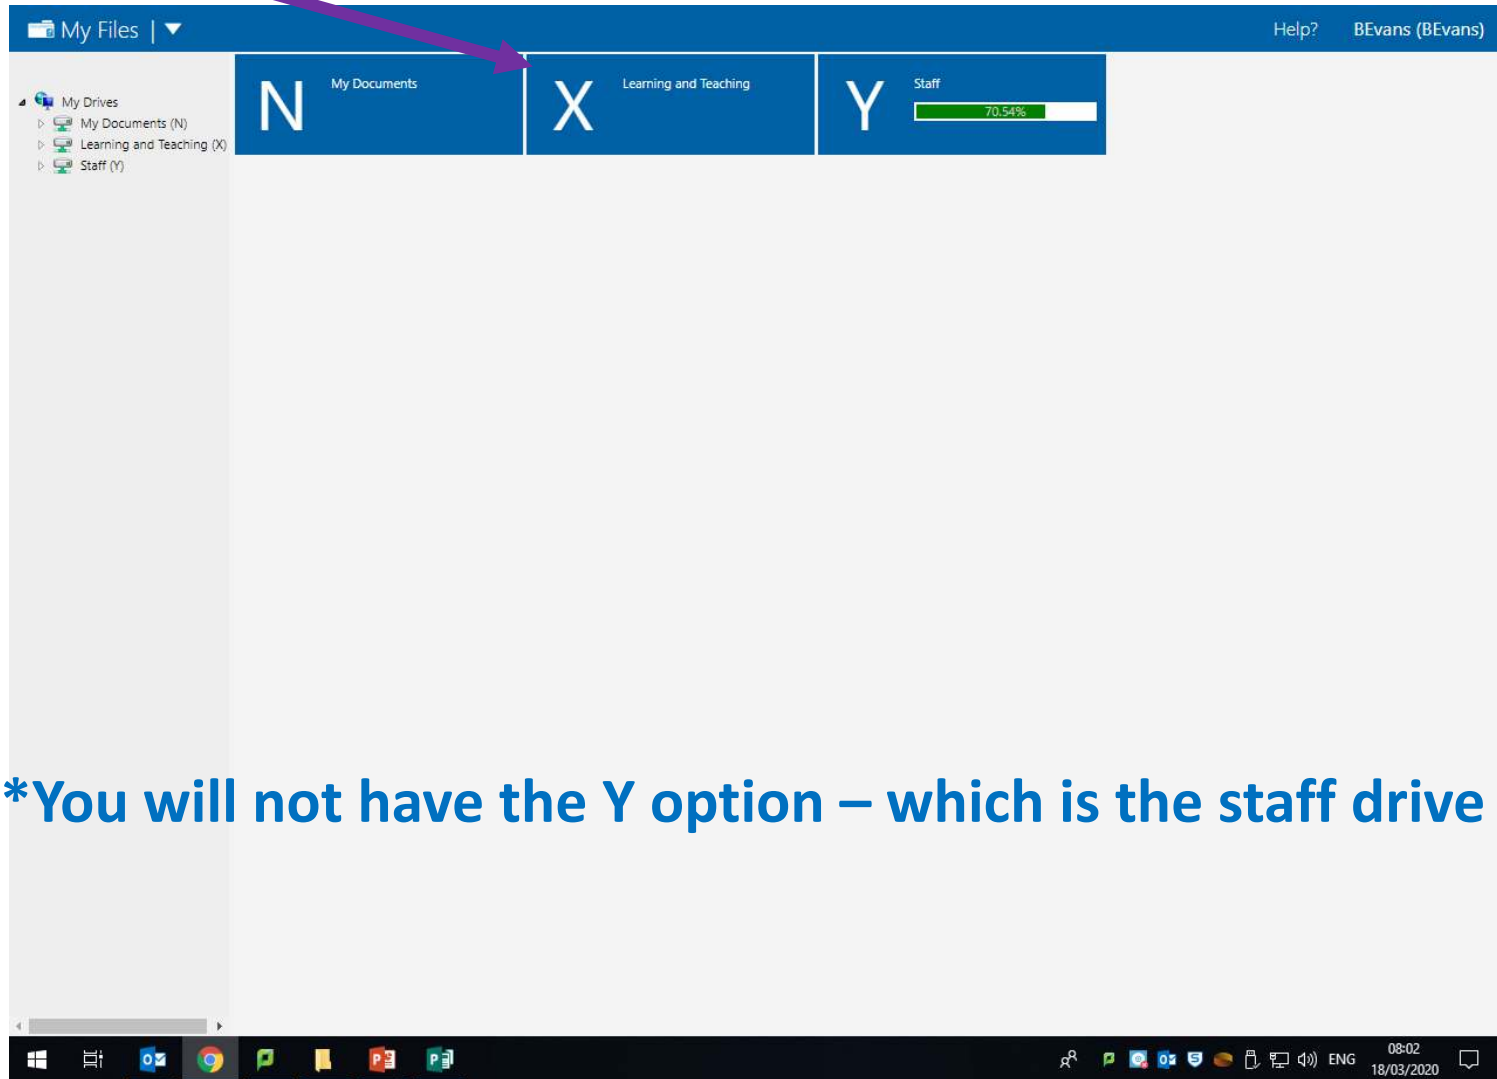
My Files |

Help?

BEvans (BEvans)

My Drives
My Documents (N)
Learning and Teaching (X)
Staff (Y)

N
My Documents

X
Learning and Teaching

Y
Staff
70.54%

*You will not have the Y option – which is the staff drive

ENG
08:02
18/03/2020